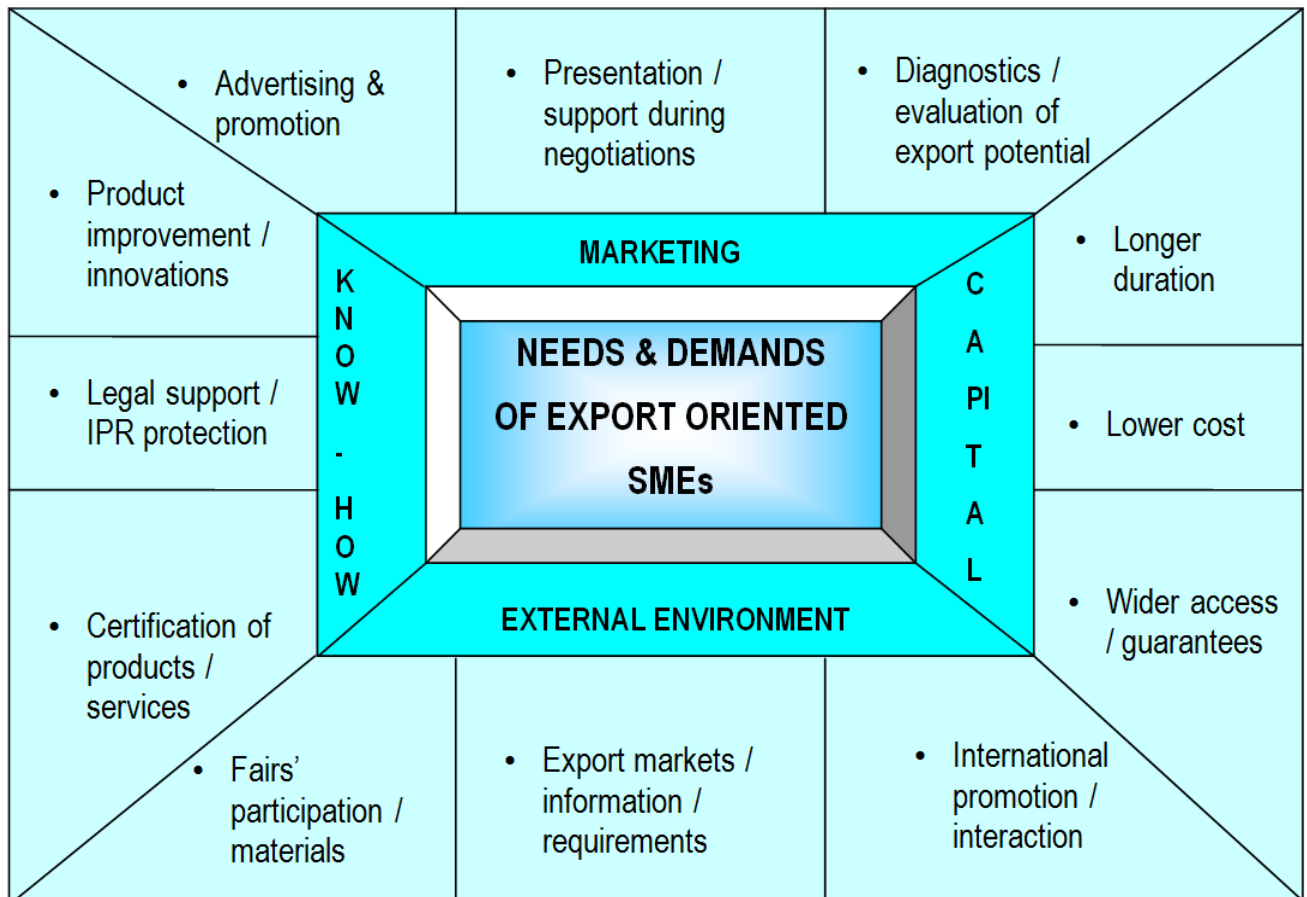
• Advertising & promotion

• Presentation / support during negotiations

• Diagnostics / evaluation of export potential

• Product improvement / innovations

MARKETING

• Longer duration

K
N
O
W
-
H
O
W

NEEDS & DEMANDS OF EXPORT ORIENTED SMEs

C
A
PI
T
A
L

• Legal support / IPR protection

• Lower cost

EXTERNAL ENVIRONMENT

• Certification of products / services

• Wider access / guarantees

• Fairs' participation / materials

• Export markets / information / requirements

• International promotion / interaction